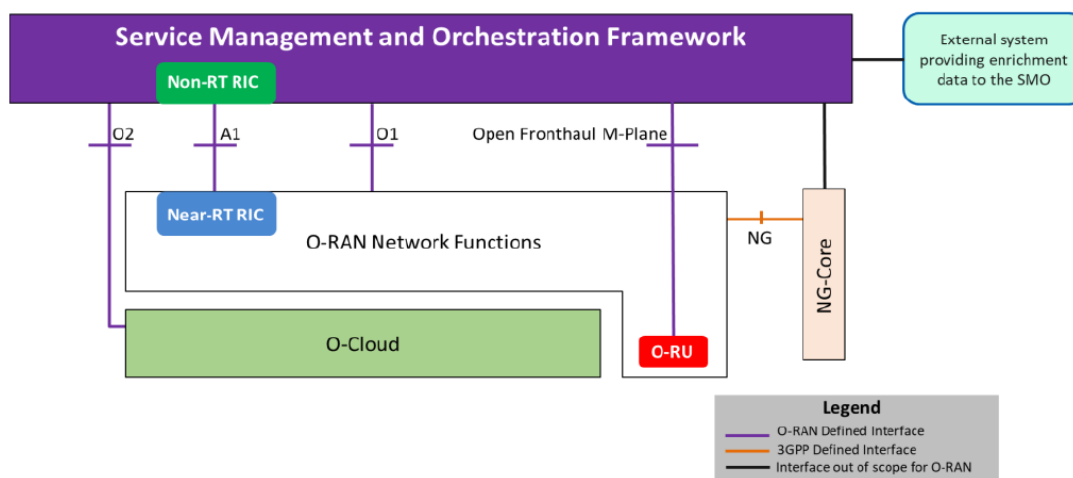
Service Management and Orchestration Framework

Non-RT RIC

External system providing enrichment data to the SMO

O2

A1

O1

Open Fronthaul M-Plane

Near-RT RIC

O-RAN Network Functions

NG

NG-Core

O-Cloud

O-RU

Legend

O-RAN Defined Interface

3GPP Defined Interface

Interface out of scope for O-RAN